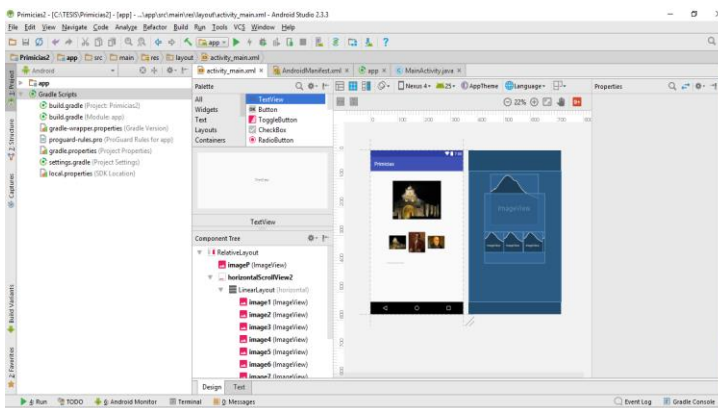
Primicias2 - [C:\TESIS\Primicias2] - [app] - ...\app\src\main\res\layout\activity_main.xml - Android Studio 2.3.3

File Edit View Navigate Code Analyze Refactor Build Run Tools VCS Window Help

Primicias2 app src main res layout activity_main.xml

Android

activity_main.xml × AndroidManifest.xml × app × MainActivity.java ×

app
Gradle Scripts
build.gradle (Project: Primicias2)
build.gradle (Module: app)
gradle-wrapper.properties (Gradle Version)
proguard-rules.pro (ProGuard Rules for app)
gradle.properties (Project Properties)
settings.gradle (Project Settings)
local.properties (SDK Location)

Palette
All
Widgets
Text
Layouts
Containers
TextView
Button
ToggleButton
CheckBox
RadioButton

TextView

Nexus 4 25 AppTheme Language
22%

Properties

Primicias

ImageView

Component Tree
RelativeLayout
imageP (ImageView)
horizontalScrollView2
LinearLayout (horizontal)
image1 (ImageView)
image2 (ImageView)
image3 (ImageView)
image4 (ImageView)
image5 (ImageView)
image6 (ImageView)
image7 (ImageView)

Design Text

4: Run TODO 6: Android Monitor Terminal 0: Messages Event Log Gradle Console

1: Project 2: Structure Captures Build Variants 2: Favorites